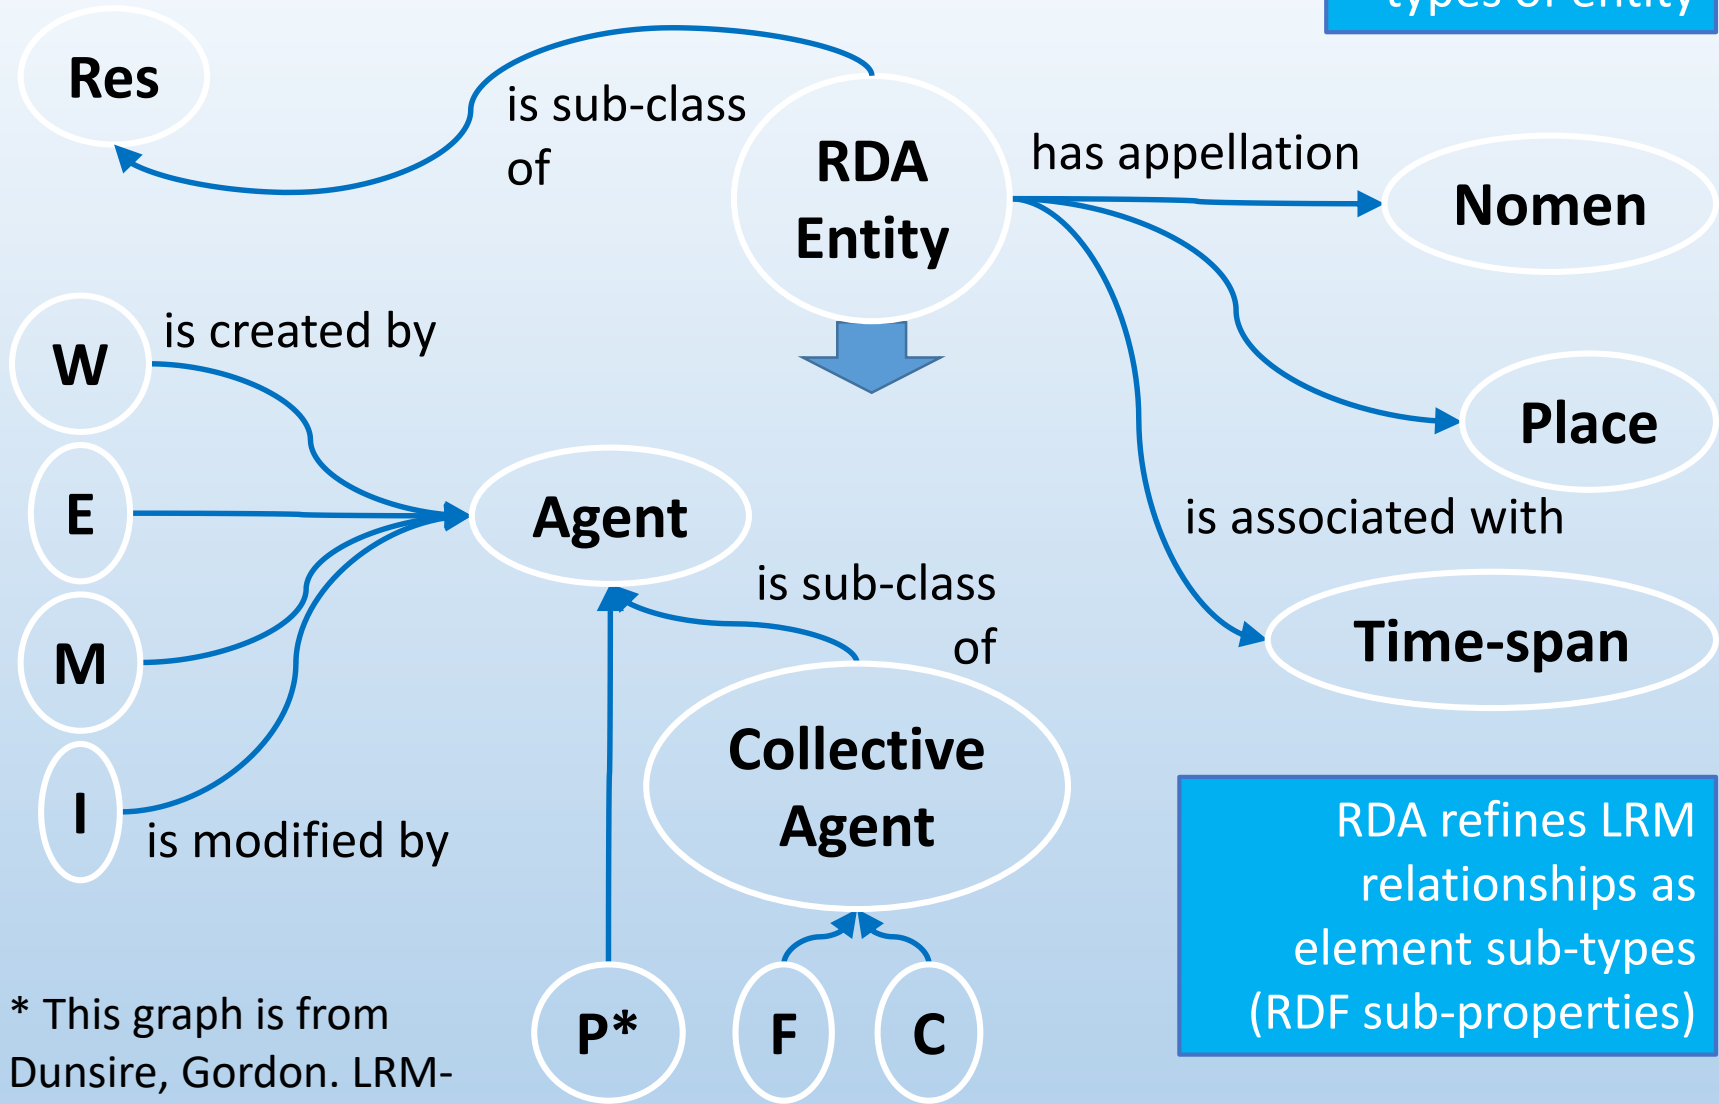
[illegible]

Res

is sub-class of

RDA Entity

has appellation

Nomen

W

is created by

E

M

I

is modified by

Agent

Place

is associated with

Time-span

is sub-class of

Collective Agent

RDA refines LRM relationships as element sub-types (RDF sub-properties)

P*

F

C

* This graph is from Dunsire, Gordon. LRM-